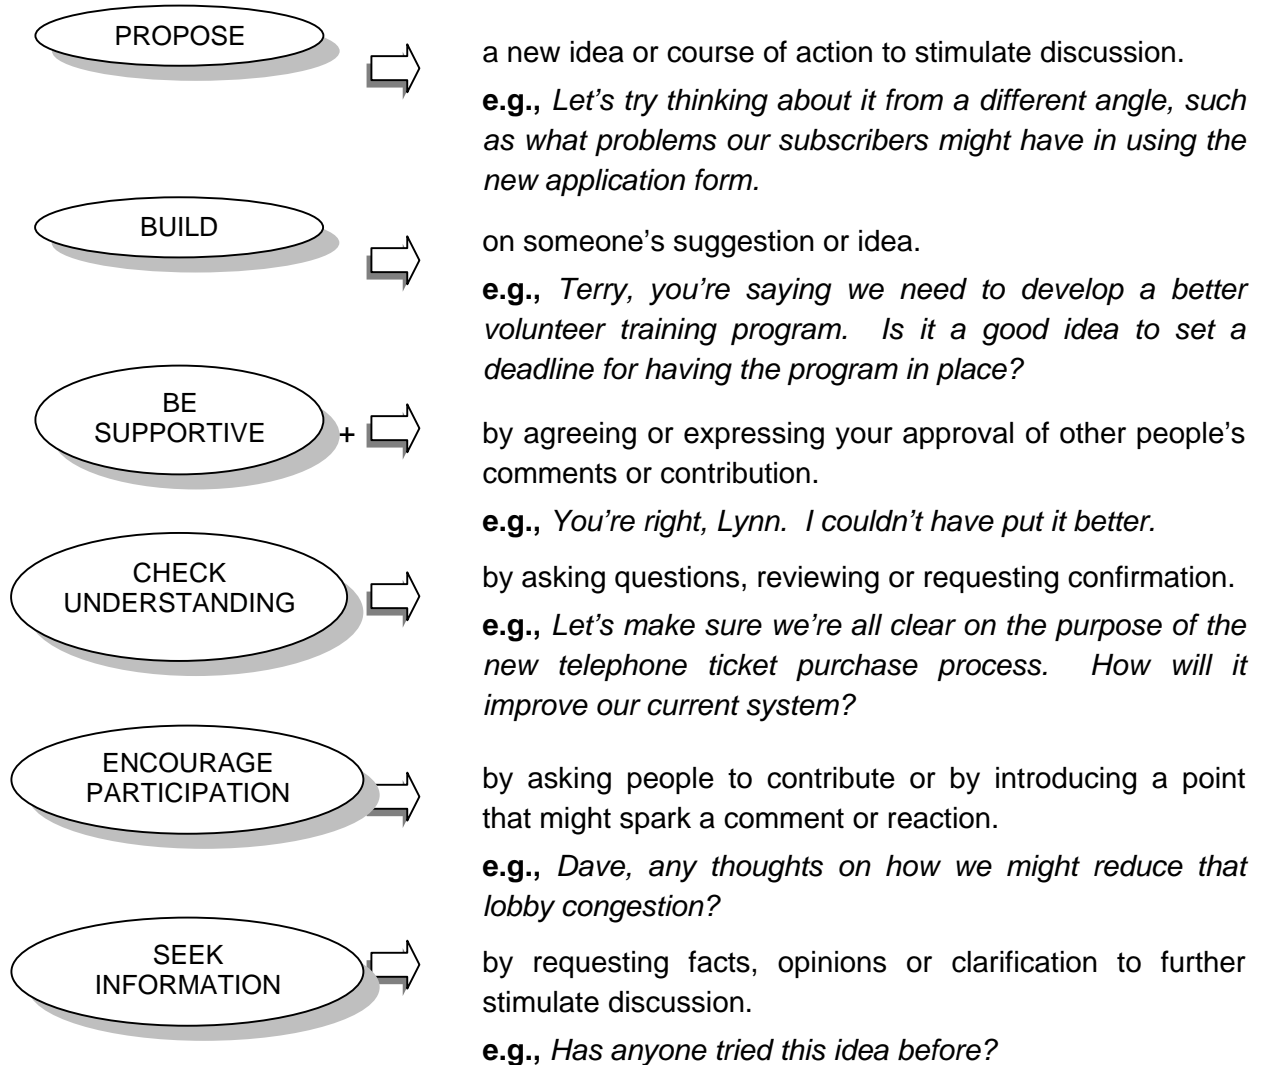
PROPOSE

a new idea or course of action to stimulate discussion.

**e.g.,** *Let's try thinking about it from a different angle, such as what problems our subscribers might have in using the new application form.*

BUILD

on someone's suggestion or idea.

**e.g.,** *Terry, you're saying we need to develop a better volunteer training program. Is it a good idea to set a deadline for having the program in place?*

BE SUPPORTIVE

+

by agreeing or expressing your approval of other people's comments or contribution.

**e.g.,** *You're right, Lynn. I couldn't have put it better.*

CHECK UNDERSTANDING

by asking questions, reviewing or requesting confirmation.

**e.g.,** *Let's make sure we're all clear on the purpose of the new telephone ticket purchase process. How will it improve our current system?*

ENCOURAGE PARTICIPATION

by asking people to contribute or by introducing a point that might spark a comment or reaction.

**e.g.,** *Dave, any thoughts on how we might reduce that lobby congestion?*

SEEK INFORMATION

by requesting facts, opinions or clarification to further stimulate discussion.

**e.g.,** *Has anyone tried this idea before?*